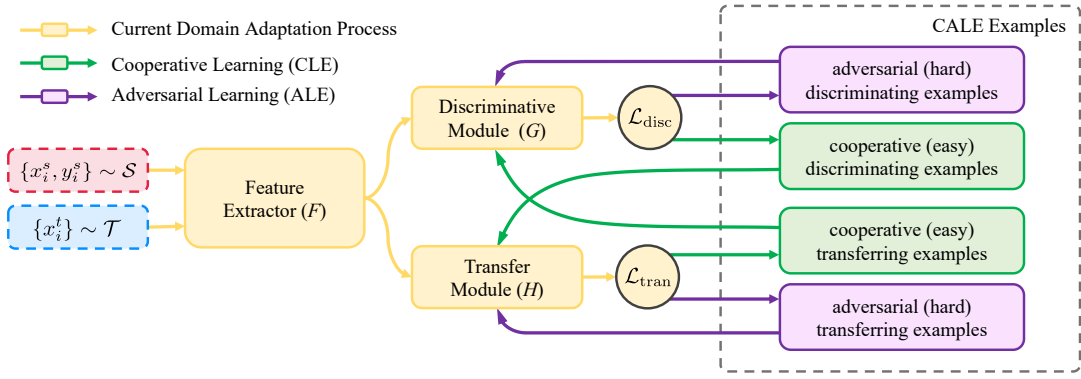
Current Domain Adaptation Process

Cooperative Learning (CLE)

Adversarial Learning (ALE)

CALE Examples

$\{x_i^s, y_i^s\} \sim \mathcal{S}$

$\{x_i^t\} \sim \mathcal{T}$

Feature Extractor ($F$)

Discriminative Module ($G$)

Transfer Module ($H$)

$\mathcal{L}_{\text{disc}}$

$\mathcal{L}_{\text{tran}}$

adversarial (hard) discriminating examples

cooperative (easy) discriminating examples

cooperative (easy) transferring examples

adversarial (hard) transferring examples